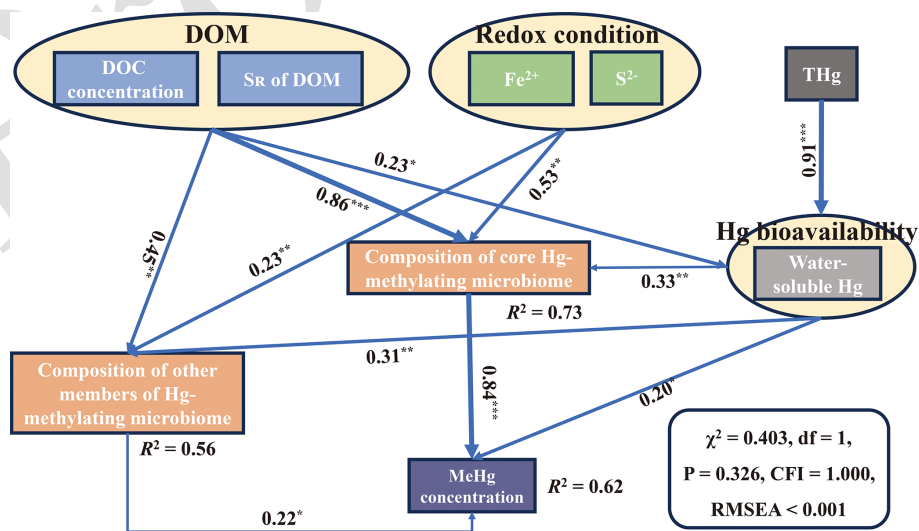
DOM

DOC concentration

SR of DOM

Redox condition

$Fe^{2+}$

$S^{2-}$

THg

$0.91^{***}$

$0.23^{*}$

$0.53^{**}$

$0.86^{***}$

Hg bioavailability

$0.45^{**}$

$0.23^{**}$

Composition of core Hg-methylating microbiome

$0.33^{**}$

Water-soluble Hg

$R^2 = 0.73$

$0.31^{**}$

Composition of other members of Hg-methylating microbiome

$0.84^{***}$

$0.20^{*}$

$R^2 = 0.56$

$\chi^2 = 0.403$, df = 1,

P = 0.326, CFI = 1.000,

RMSEA < 0.001

MeHg concentration

$R^2 = 0.62$

$0.22^{*}$